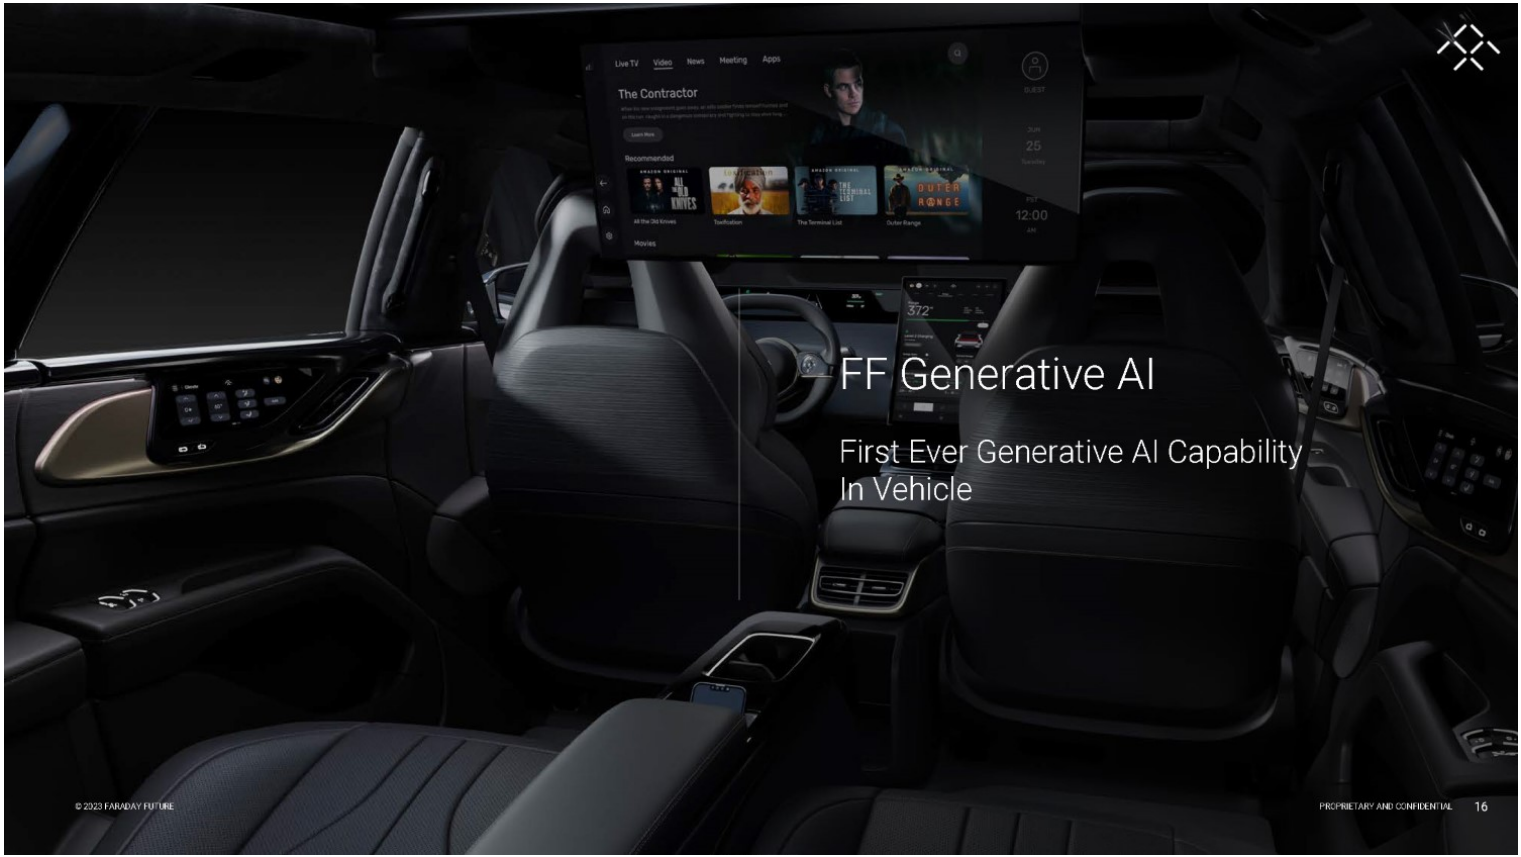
Live TV Video News Meeting Apps

The Contractor

Learn More

Recommended

ALL THE OLD KNIVES

THE TERMINAL LIST

OUTER RANGE

All the Old Knives

Toxification

The Terminal List

Outer Range

Movies

GUEST

25

12:00

372

FF Generative AI

First Ever Generative AI Capability In Vehicle

© 2023 FARADAY FUTURE

PROPRIETARY AND CONFIDENTIAL 16